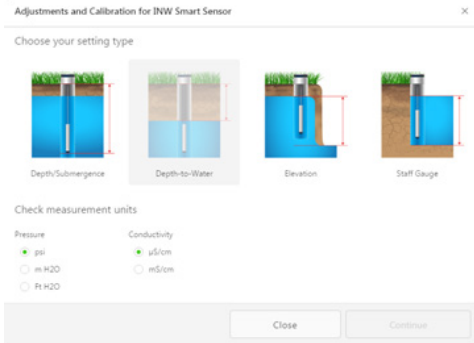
Adjustments and Calibration for INW Smart Sensor

Choose your setting type

Depth/Submergence

Depth-to-Water

Elevation

Staff Gauge

Check measurement units

Pressure

psi

m H2O

Ft H2O

Conductivity

µS/cm

mS/cm

Close

Continue